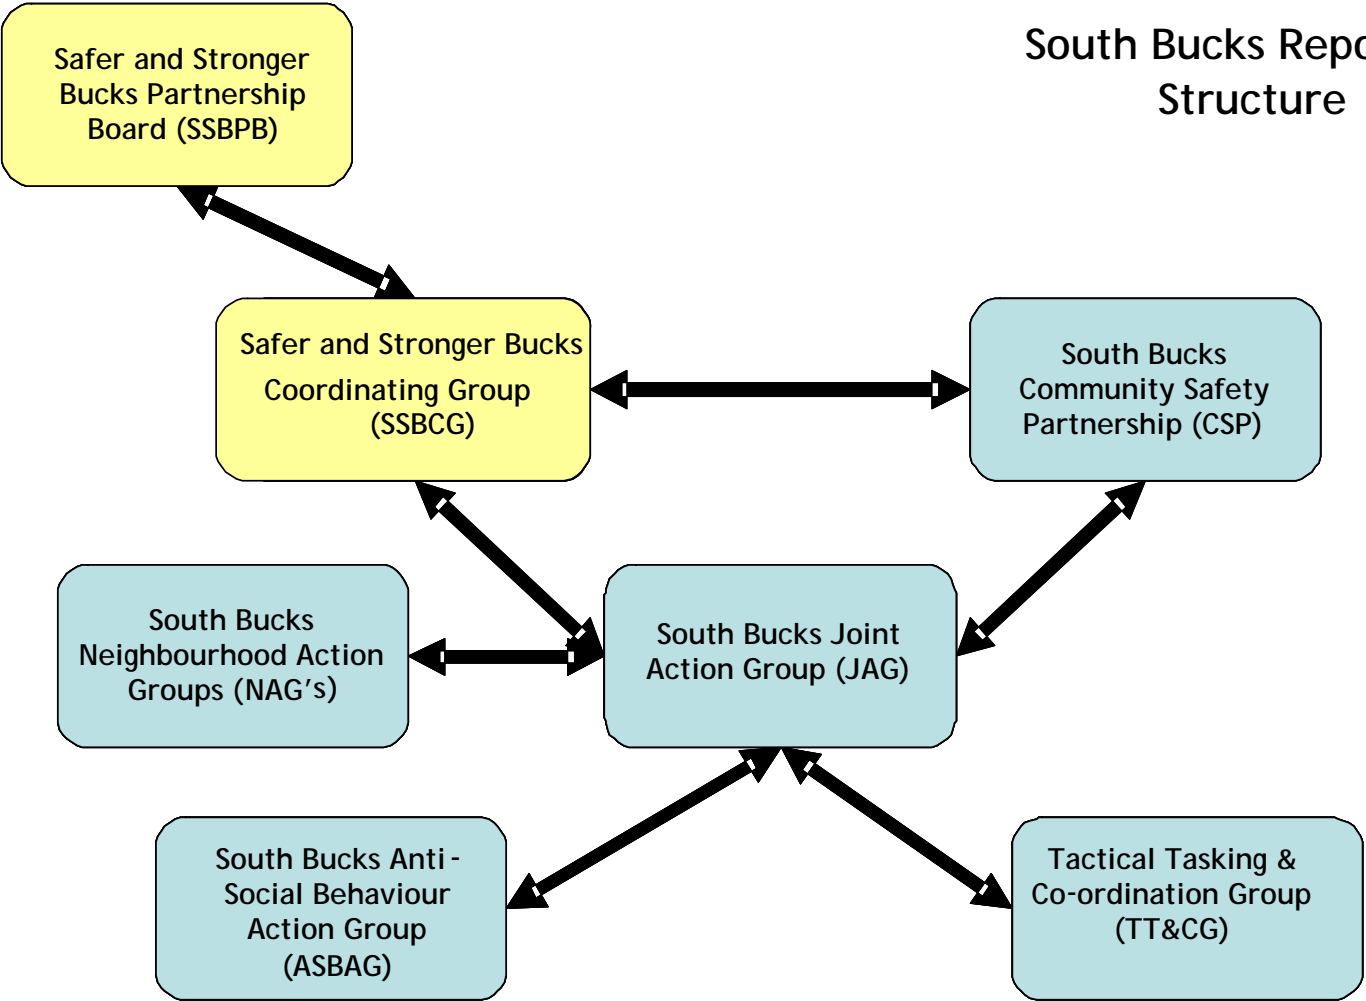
South Bucks Repo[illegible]
Structure

Safer and Stronger Bucks Partnership Board (SSBPB)

Safer and Stronger Bucks Coordinating Group (SSBCG)

South Bucks Community Safety Partnership (CSP)

South Bucks Neighbourhood Action Groups (NAG's)

South Bucks Joint Action Group (JAG)

South Bucks Anti-Social Behaviour Action Group (ASBAG)

Tactical Tasking & Co-ordination Group (TT&CG)